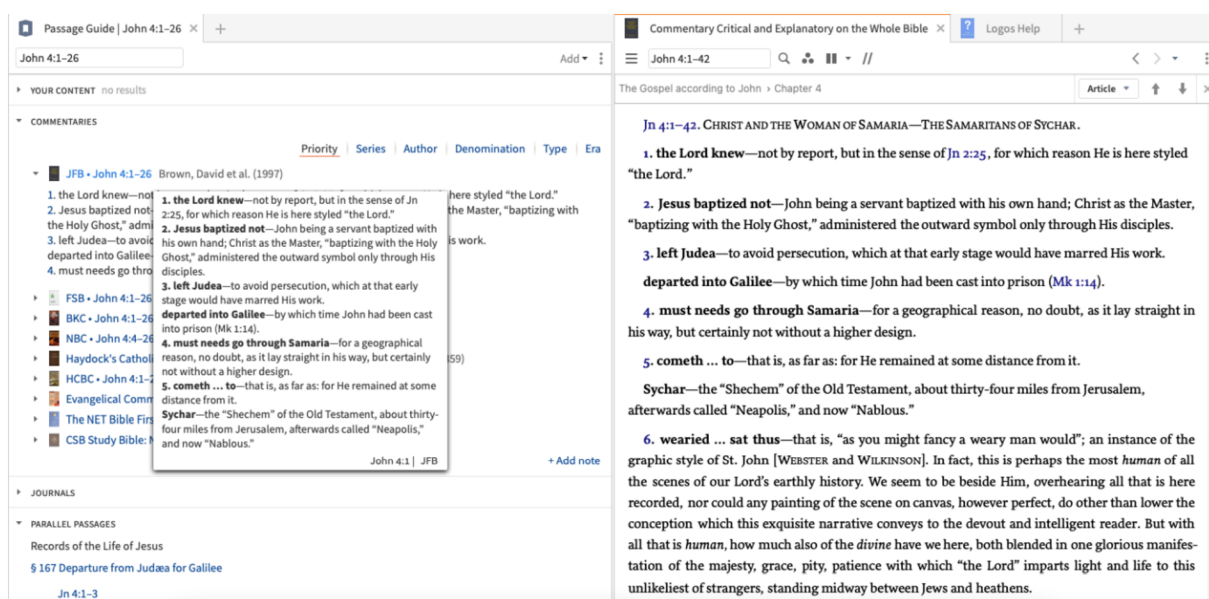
Passage Guide | John 4:1–26 ×  +

John 4:1–26

Add ▾

YOUR CONTENT no results

COMMENTARIES

Priority | Series | Author | Denomination | Type | Era

JFB • John 4:1–26 Brown, David et al. (1997)

1. the Lord knew—not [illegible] here styled "the Lord."
2. Jesus baptized not- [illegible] the Master, "baptizing with the Holy Ghost," admi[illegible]
3. left Judea—to avoid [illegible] is work.
departed into Galilee-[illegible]
4. must needs go thro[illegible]

FSB • John 4:1–26
BKC • John 4:1–26
NBC • John 4:4–26
Haydock's Catholi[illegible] 59)
HCBC • John 4:1–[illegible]
Evangelical Comm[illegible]
The NET Bible Firs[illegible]
CSB Study Bible: N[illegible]

1. the Lord knew—not by report, but in the sense of Jn 2:25, for which reason He is here styled "the Lord."
2. Jesus baptized not—John being a servant baptized with his own hand; Christ as the Master, "baptizing with the Holy Ghost," administered the outward symbol only through His disciples.
3. left Judea—to avoid persecution, which at that early stage would have marred His work.
departed into Galilee—by which time John had been cast into prison (Mk 1:14).
4. must needs go through Samaria—for a geographical reason, no doubt, as it lay straight in his way, but certainly not without a higher design.
5. cometh … to—that is, as far as: for He remained at some distance from it.
Sychar—the "Shechem" of the Old Testament, about thirty-four miles from Jerusalem, afterwards called "Neapolis," and now "Nablous."

John 4:1 | JFB

+ Add note

JOURNALS

PARALLEL PASSAGES

Records of the Life of Jesus

§ 167 Departure from Judæa for Galilee

Jn 4:1–3

Commentary Critical and Explanatory on the Whole Bible ×   Logos Help   +

John 4:1–42

The Gospel according to John › Chapter 4

Article ▾

Jn 4:1–42. Christ and the Woman of Samaria—The Samaritans of Sychar.

1. the Lord knew—not by report, but in the sense of Jn 2:25, for which reason He is here styled "the Lord."

2. Jesus baptized not—John being a servant baptized with his own hand; Christ as the Master, "baptizing with the Holy Ghost," administered the outward symbol only through His disciples.

3. left Judea—to avoid persecution, which at that early stage would have marred His work.

departed into Galilee—by which time John had been cast into prison (Mk 1:14).

4. must needs go through Samaria—for a geographical reason, no doubt, as it lay straight in his way, but certainly not without a higher design.

5. cometh … to—that is, as far as: for He remained at some distance from it.

Sychar—the "Shechem" of the Old Testament, about thirty-four miles from Jerusalem, afterwards called "Neapolis," and now "Nablous."

6. wearied … sat thus—that is, "as you might fancy a weary man would"; an instance of the graphic style of St. John [Webster and Wilkinson]. In fact, this is perhaps the most human of all the scenes of our Lord's earthly history. We seem to be beside Him, overhearing all that is here recorded, nor could any painting of the scene on canvas, however perfect, do other than lower the conception which this exquisite narrative conveys to the devout and intelligent reader. But with all that is human, how much also of the divine have we here, both blended in one glorious manifestation of the majesty, grace, pity, patience with which "the Lord" imparts light and life to this unlikeliest of strangers, standing midway between Jews and heathens.